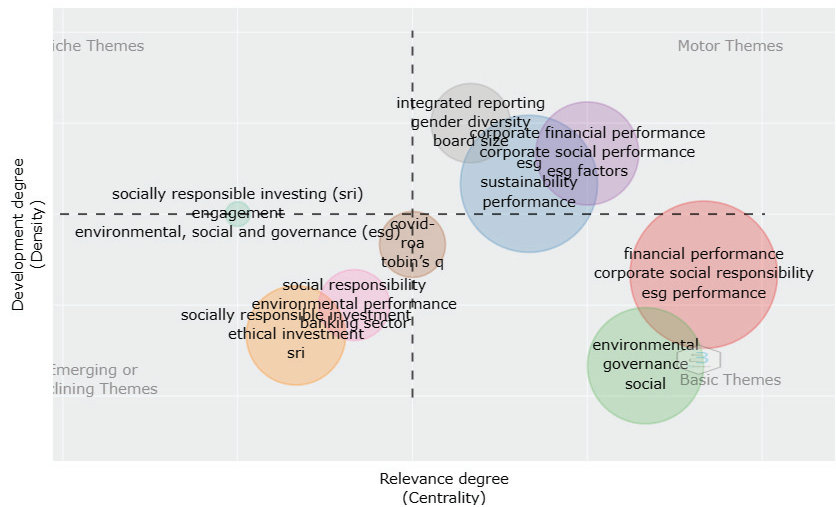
iche Themes

Motor Themes

integrated reporting
gender diversity
board size

corporate financial performance
corporate social performance
esg factors

esg
sustainability
performance

socially responsible investing (sri)
engagement
environmental, social and governance (esg)

covid-
roa
tobin's q

financial performance
corporate social responsibility
esg performance

social responsibility
environmental performance
banking sector

socially responsible investment
ethical investment
sri

environmental
governance
social

Emerging or
clining Themes

Basic Themes

Development degree
(Density)

Relevance degree
(Centrality)